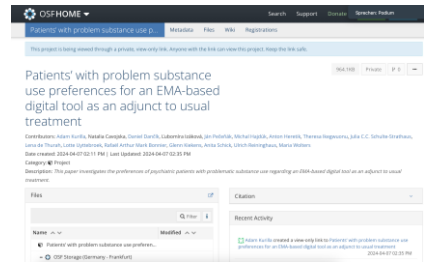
OSFHOME ▾ Search Support Donate Sprechen: Fedun

Patients' with problem substance use p... Metadata Files Wiki Registrations

This project is being viewed through a private, view-only link. Anyone with the link can view this project. Keep the link safe.

Patients' with problem substance use preferences for an EMA-based digital tool as an adjunct to usual treatment

964.988 Private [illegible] —

Contributors: Adam Kurilla, Natalia Czespka, Daniel Dardik, Lubomira Izdebska, Jiri Pešek, Michal Hajduk, Anton Heretik, Theresa Regasseno, Julia C.C. Schulte-Strathaus, Lena de Thurah, Lotte Uyttebroek, Rafael Arthur Mark Bonnier, Glenn Kiekens, Anita Schick, Ulrich Reininghaus, Mario Wolters

Date created: 2024-04-07 02:11 PM | Last Updated: 2024-04-07 02:35 PM

Category: Project

Description: This paper investigates the preferences of psychiatric patients with problematic substance use regarding an EMA-based digital tool as an adjunct to usual treatment

Files

Filter

Name Modified

Patients' with problem substance use preferen...

OSF Storage (Germany - Frankfurt)

Citation

Recent Activity

Adam Kurilla created a view-only link to Patients' with problem substance use preferences for an EMA-based digital tool as an adjunct to usual treatment

2024-04-07 02:35 PM